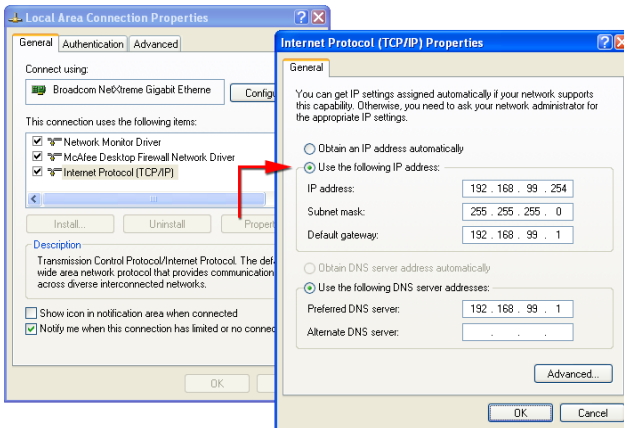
Local Area Connection Properties ? X

General | Authentication | Advanced

Connect using:

Broadcom NetXtreme Gigabit Etherne | Configu

This connection uses the following items:

Network Monitor Driver
McAfee Desktop Firewall Network Driver
Internet Protocol (TCP/IP)

Install... | Uninstall | Propert

Description
Transmission Control Protocol/Internet Protocol. The defa wide area network protocol that provides communication across diverse interconnected networks.

Show icon in notification area when connected
Notify me when this connection has limited or no connec

OK

Internet Protocol (TCP/IP) Properties ? X

General

You can get IP settings assigned automatically if your network supports this capability. Otherwise, you need to ask your network administrator for the appropriate IP settings.

Obtain an IP address automatically
Use the following IP address:

IP address: 192 . 168 . 99 . 254
Subnet mask: 255 . 255 . 255 . 0
Default gateway: 192 . 168 . 99 . 1

Obtain DNS server address automatically
Use the following DNS server addresses:

Preferred DNS server: 192 . 168 . 99 . 1
Alternate DNS server: . . .

Advanced...

OK | Cancel